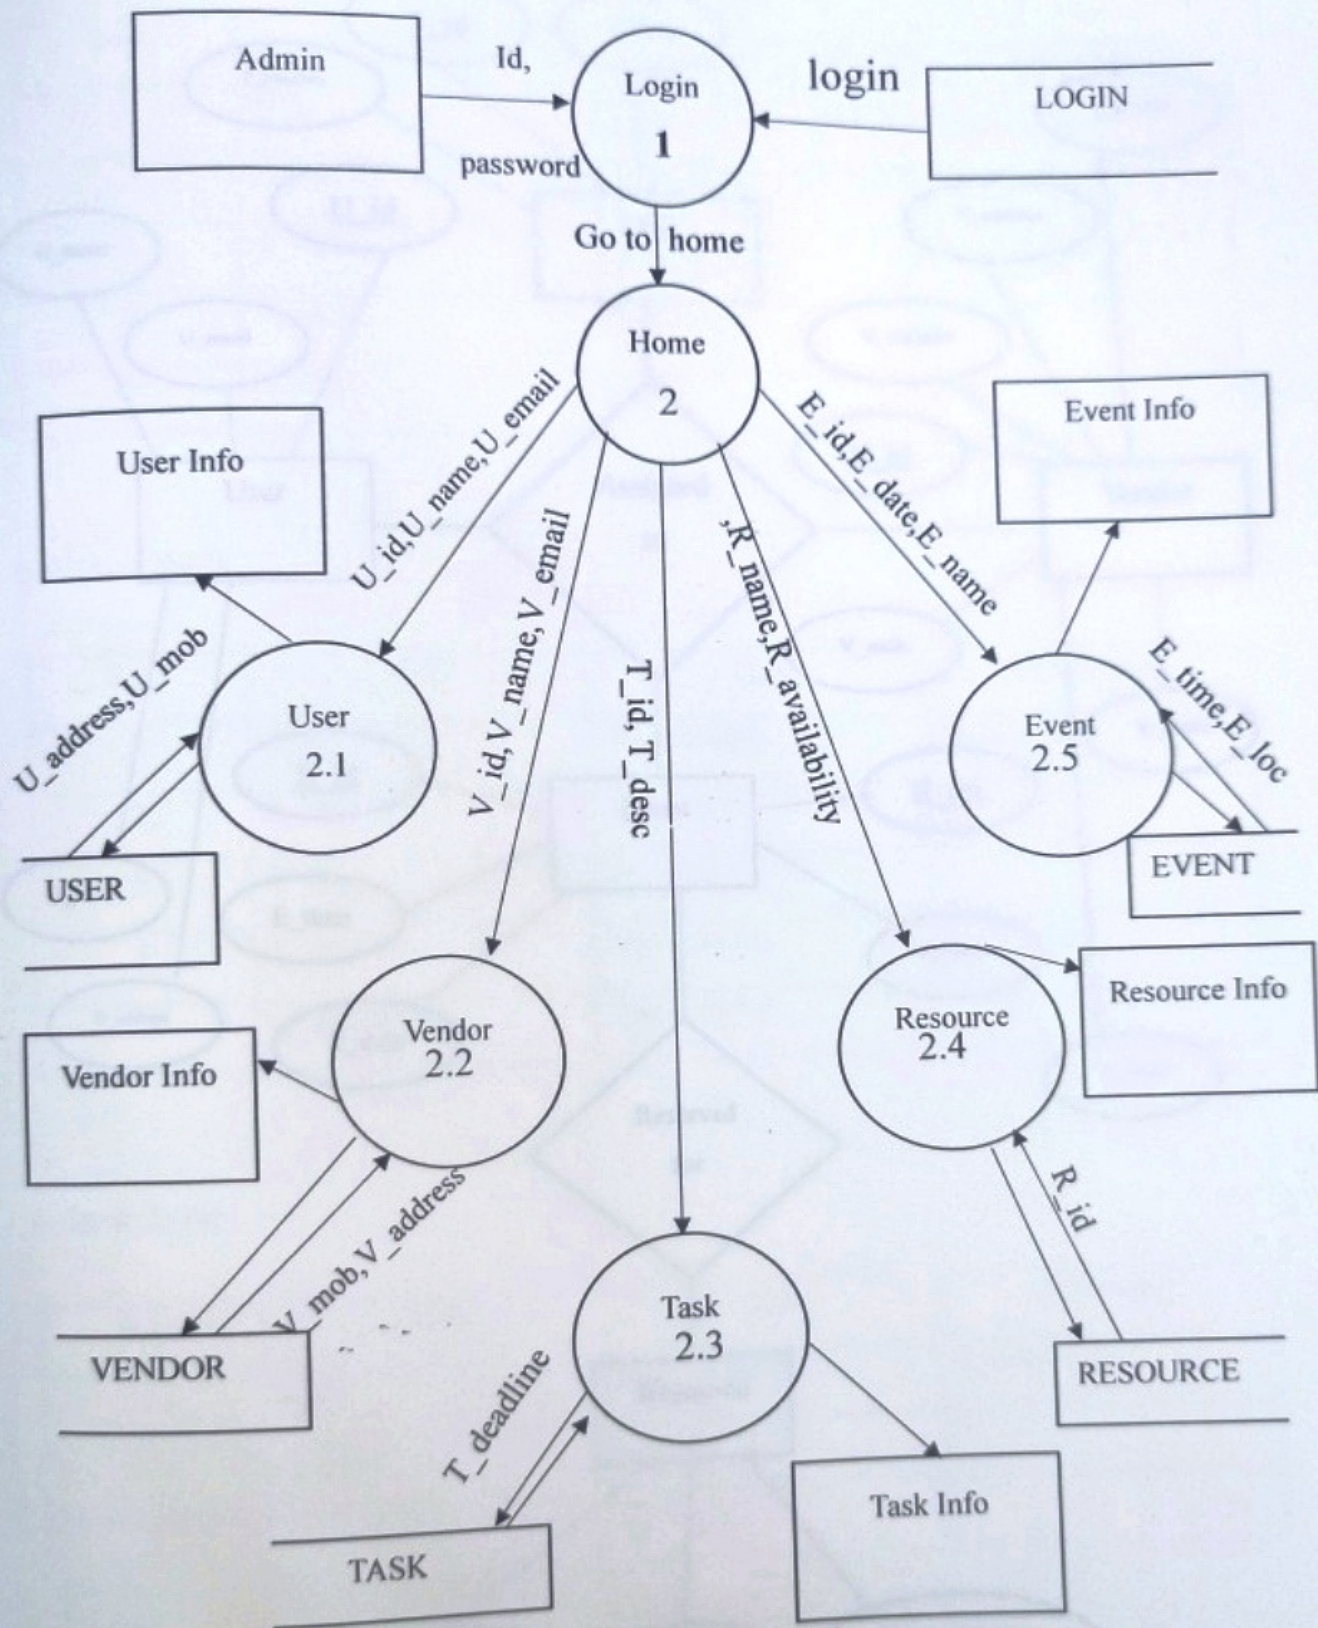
Admin

Id,

password

Login
1

login

LOGIN

Go to home

Home
2

User Info

U_id,U_name,U_email

V_id,V_name,V_email

T_id, T_desc

,R_name,R_availability

E_id,E_date,E_name

Event Info

U_address,U_mob

User
2.1

USER

E_time,E_loc

Event
2.5

EVENT

Vendor
2.2

Vendor Info

Resource
2.4

Resource Info

V_mob,V_address

R_id

VENDOR

Task
2.3

RESOURCE

T_deadline

Task Info

TASK